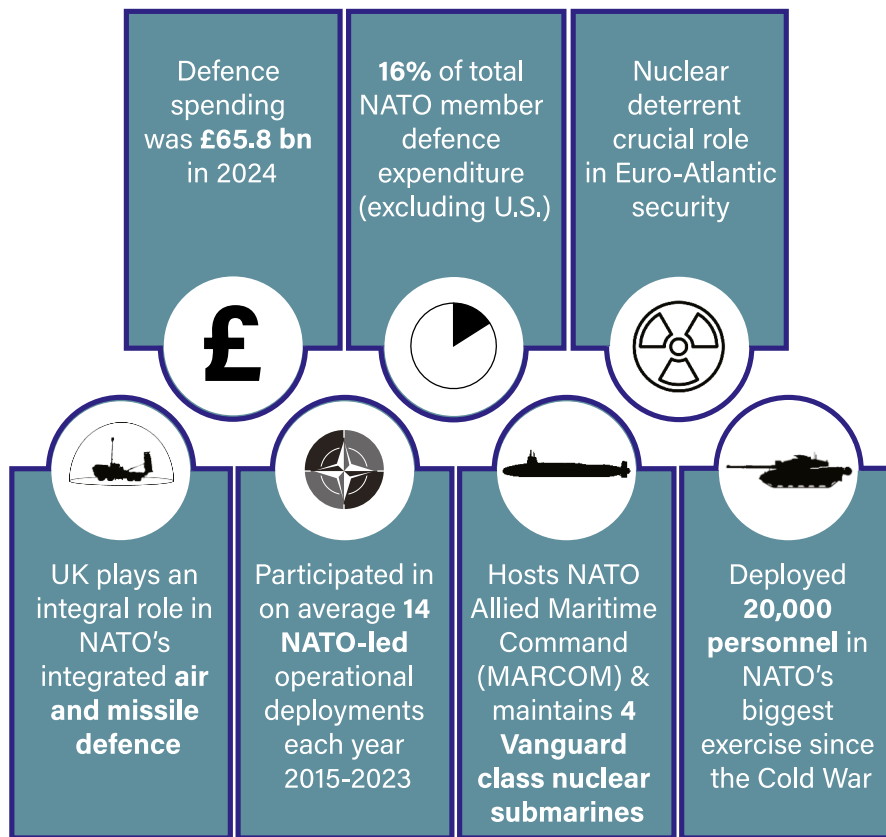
Defence spending was £65.8 bn in 2024

16% of total NATO member defence expenditure (excluding U.S.)

Nuclear deterrent crucial role in Euro-Atlantic security

£

UK plays an integral role in NATO's integrated air and missile defence

Participated in on average 14 NATO-led operational deployments each year 2015-2023

Hosts NATO Allied Maritime Command (MARCOM) & maintains 4 Vanguard class nuclear submarines

Deployed 20,000 personnel in NATO's biggest exercise since the Cold War